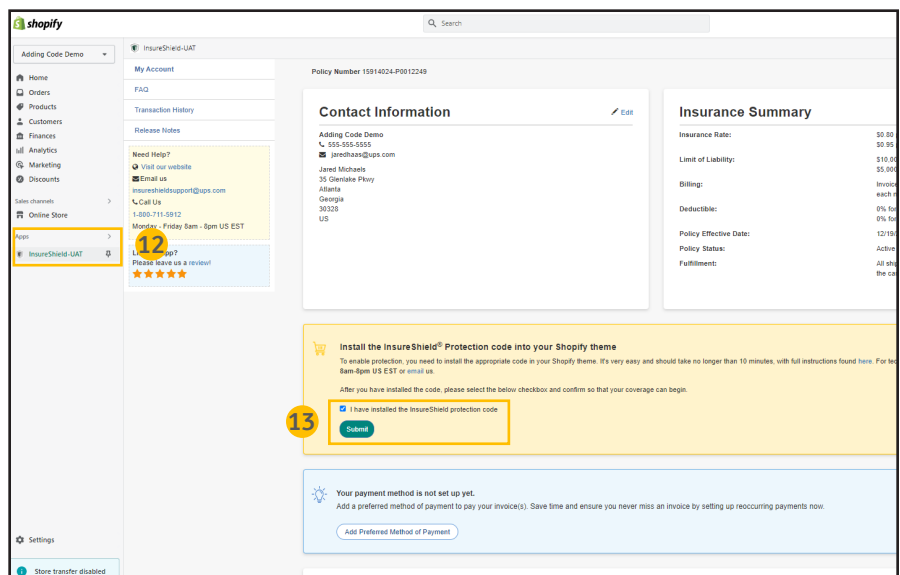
shopify

Search

Adding Code Demo

Home
Orders
Products
Customers
Finances
Analytics
Marketing
Discounts

Sales channels
Online Store

Apps
InsureShield-UAT

Settings

Store transfer disabled

InsureShield-UAT

My Account
FAQ
Transaction History
Release Notes

Need Help?
Visit our website
Email us
insureshieldsupport@ups.com
Call Us
1-800-711-5912
Monday - Friday 8am - 8pm US EST

12

Li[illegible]pp?
Please leave us a review!

Policy Number 15914024-P0012249

Contact Information
Edit
Adding Code Demo
555-555-5555
jaredhaas@ups.com
Jared Michaels
35 Glenlake Pkwy
Atlanta
Georgia
30328
US

Insurance Summary
Insurance Rate: $0.80 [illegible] $0.95 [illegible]
Limit of Liability: $10,0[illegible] $5,00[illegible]
Billing: Invoic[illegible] each r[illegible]
Deductible: 0% fo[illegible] 0% fo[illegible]
Policy Effective Date: 12/19/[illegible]
Policy Status: Active
Fulfillment: All shi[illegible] the ca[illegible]

Install the InsureShield® Protection code into your Shopify theme
To enable protection, you need to install the appropriate code in your Shopify theme. It's very easy and should take no longer than 10 minutes, with full instructions found here. For tec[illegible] 8am-8pm US EST or email us.
After you have installed the code, please select the below checkbox and confirm so that your coverage can begin.

13

I have installed the InsureShield protection code
Submit

Your payment method is not set up yet.
Add a preferred method of payment to pay your invoice(s). Save time and ensure you never miss an invoice by setting up reoccurring payments now.
Add Preferred Method of Payment